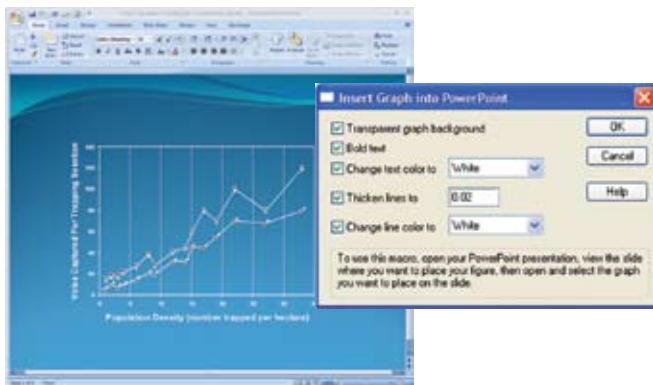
Insert Graph into PowerPoint

Transparent graph background

Bold text

Change text color to White

Thicken lines to 0.02

Change line color to White

OK

Cancel

Help

To use this macro, open your PowerPoint presentation, view the slide where you want to place your figure, then open and select the graph you want to place on the slide.

Voles Captured Per Trapping Session

Population Density (number trapped per hectare)